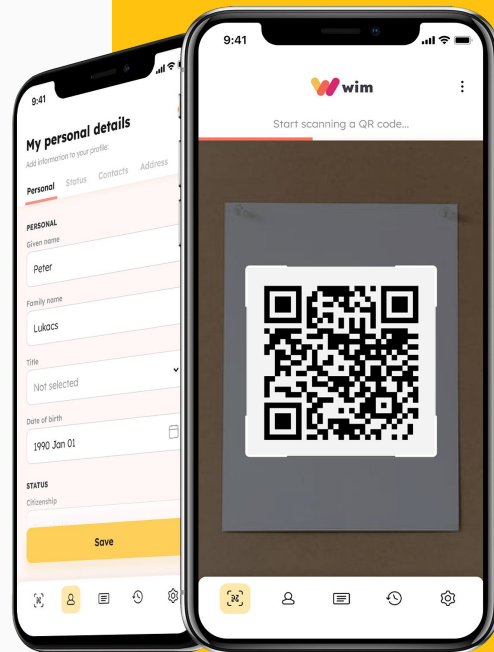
9:41

My personal details

Add information to your profile:

Personal Status Contacts Address

PERSONAL

Given name

Peter

Family name

Lukacs

Title

Not selected

Date of birth

1990 Jan 01

STATUS

Citizenship

Save

9:41

wim

Start scanning a QR code...